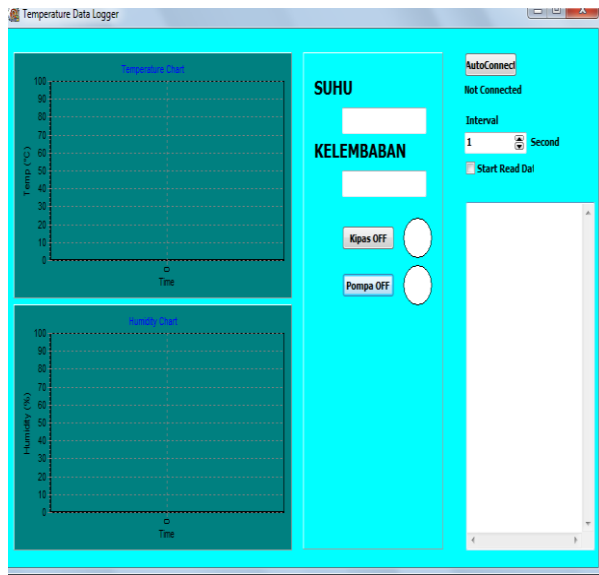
Temperature Data Logger

Temperature Chart

100
90
80
70
60
50
40
30
20
10
0

Temp (°C)

0

Time

Humidity Chart

100
90
80
70
60
50
40
30
20
10
0

Humidity (%)

0

Time

SUHU

KELEMBABAN

Kipas OFF

Pompa OFF

AutoConnect

Not Connected

Interval

1

Second

Start Read Dat